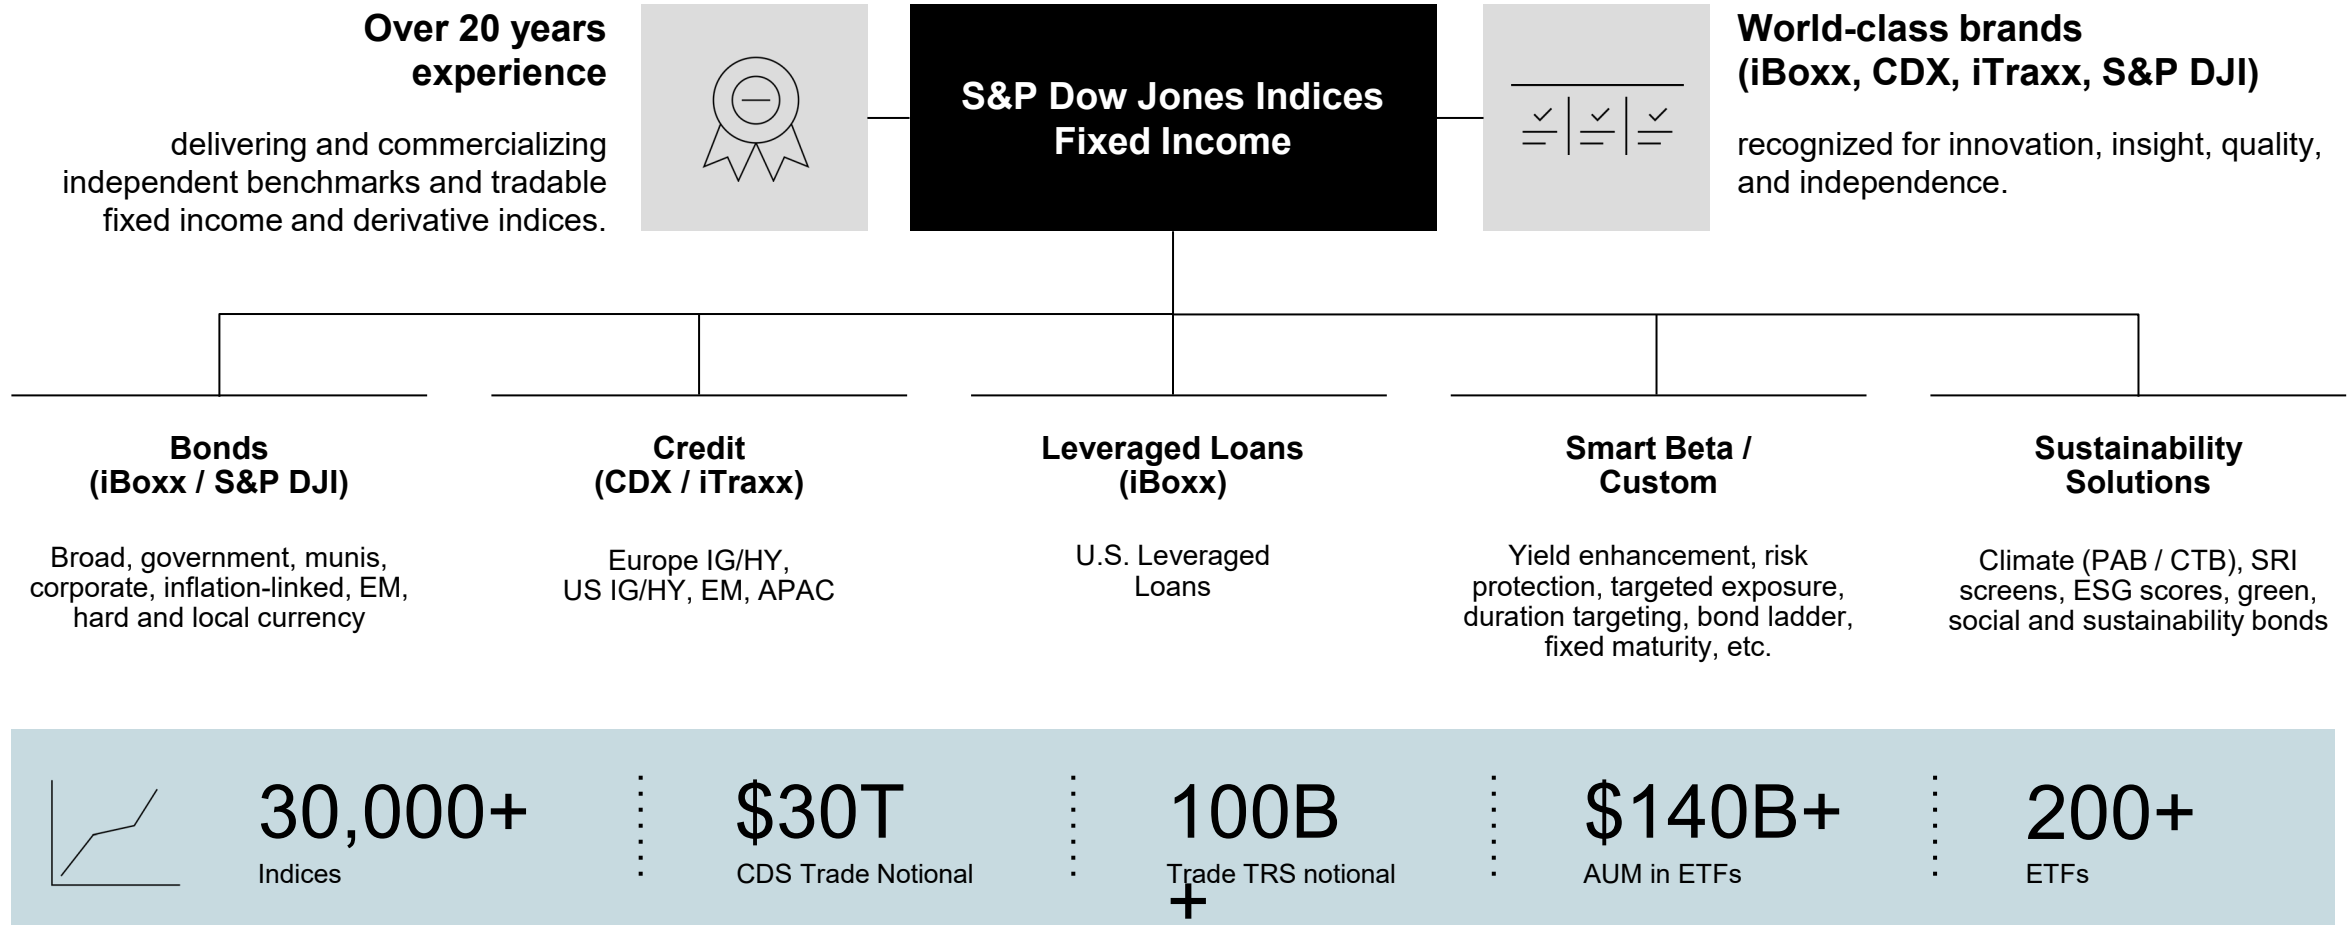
Over 20 years experience

delivering and commercializing independent benchmarks and tradable fixed income and derivative indices.

S&P Dow Jones Indices Fixed Income

World-class brands (iBoxx, CDX, iTraxx, S&P DJI)

recognized for innovation, insight, quality, and independence.

Bonds (iBoxx / S&P DJI)

Broad, government, munis, corporate, inflation-linked, EM, hard and local currency

Credit (CDX / iTraxx)

Europe IG/HY, US IG/HY, EM, APAC

Leveraged Loans (iBoxx)

U.S. Leveraged Loans

Smart Beta / Custom

Yield enhancement, risk protection, targeted exposure, duration targeting, bond ladder, fixed maturity, etc.

Sustainability Solutions

Climate (PAB / CTB), SRI screens, ESG scores, green, social and sustainability bonds

30,000+
Indices

$30T
CDS Trade Notional

100B
Trade TRS notional
+

$140B+
AUM in ETFs

200+
ETFs